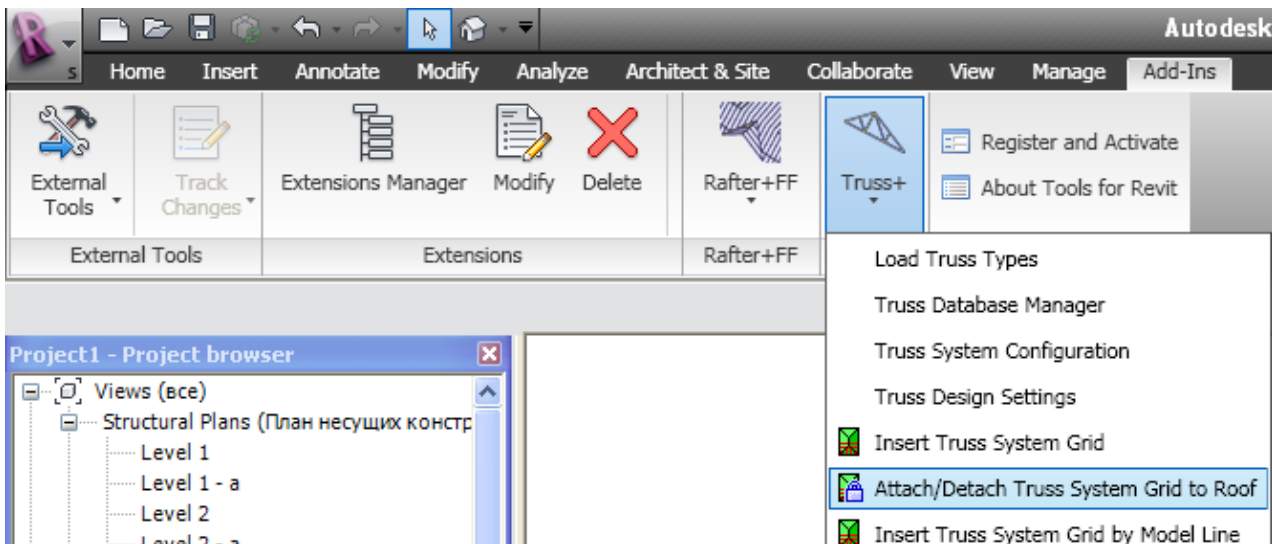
Autodesk

Home Insert Annotate Modify Analyze Architect & Site Collaborate View Manage Add-Ins

External Tools
Track Changes
Extensions Manager
Modify
Delete
Rafter+FF
Truss+
Register and Activate
About Tools for Revit

External Tools
Extensions
Rafter+FF

Load Truss Types
Truss Database Manager
Truss System Configuration
Truss Design Settings
Insert Truss System Grid
Attach/Detach Truss System Grid to Roof
Insert Truss System Grid by Model Line

Project1 - Project browser
Views (все)
Structural Plans (План несущих констр
Level 1
Level 1 - a
Level 2
Level 2 - a